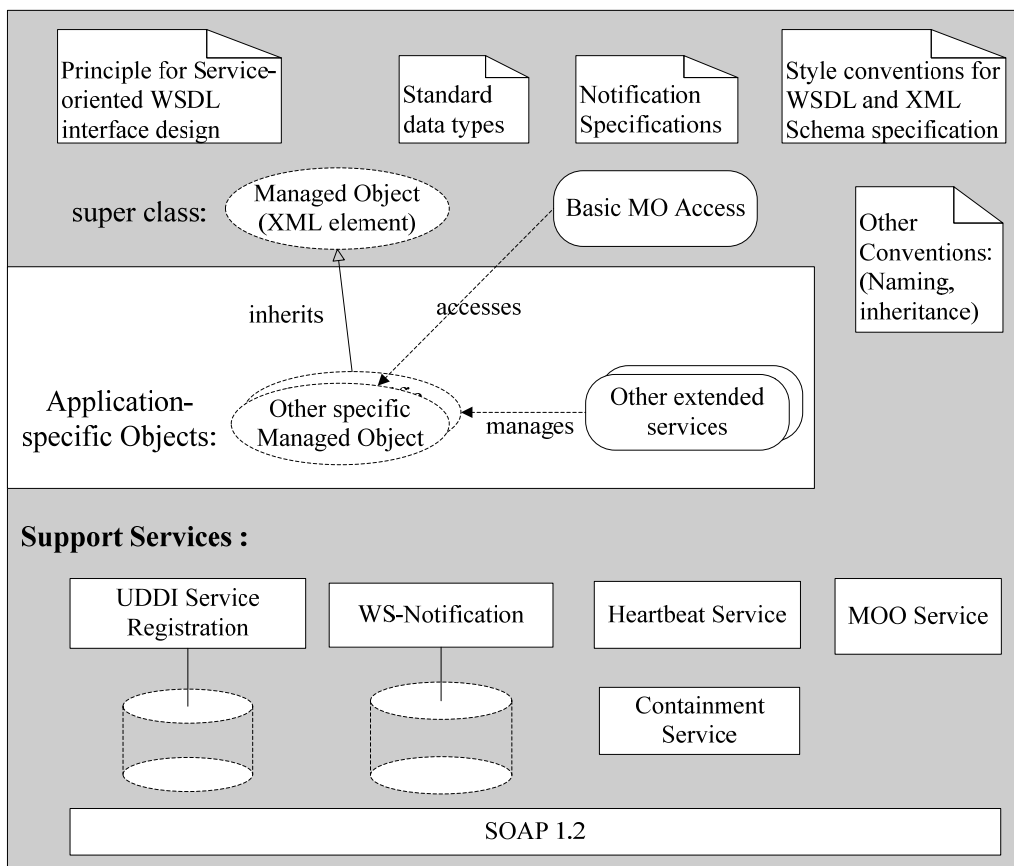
Principle for Service-oriented WSDL interface design

Standard data types

Notification Specifications

Style conventions for WSDL and XML Schema specification

super class:

Managed Object (XML element)

Basic MO Access

Other Conventions: (Naming, inheritance)

inherits

accesses

Application-specific Objects:

Other specific Managed Object

manages

Other extended services

Support Services :

UDDI Service Registration

WS-Notification

Heartbeat Service

MOO Service

Containment Service

SOAP 1.2